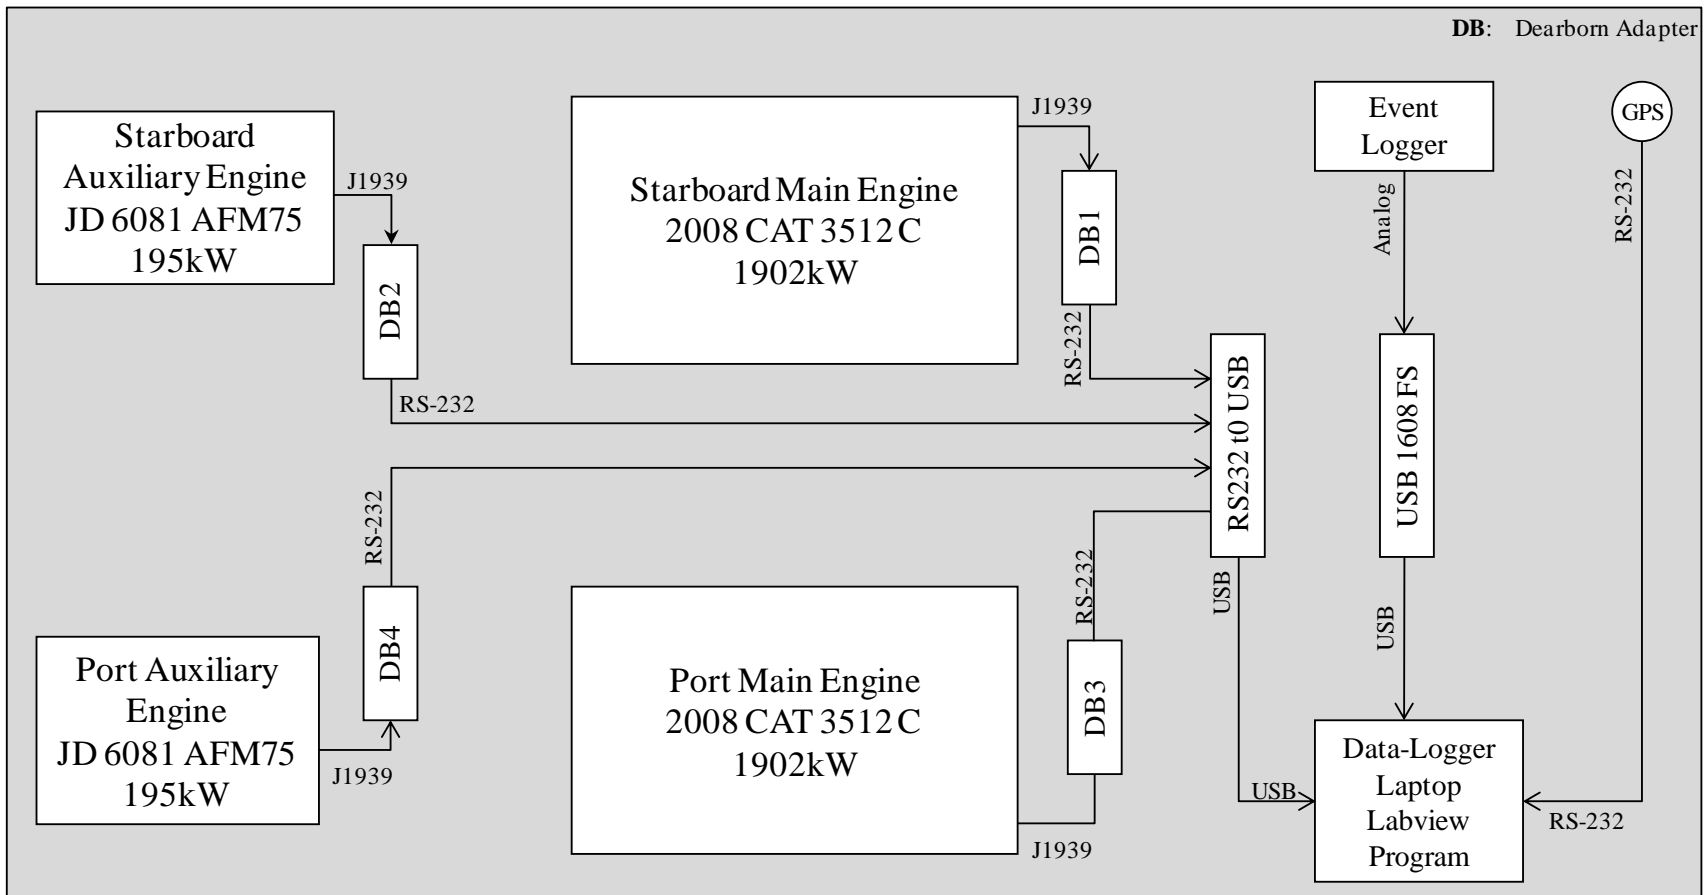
DB: Dearborn Adapter

Starboard Auxiliary Engine JD 6081 AFM75 195kW

J1939

DB2

RS-232

Starboard Main Engine 2008 CAT 3512 C 1902kW

J1939

DB1

RS-232

Event Logger

Analog

GPS

RS-232

RS232 t0 USB

USB 1608 FS

RS-232

DB4

Port Auxiliary Engine JD 6081 AFM75 195kW

J1939

Port Main Engine 2008 CAT 3512 C 1902kW

RS-232

DB3

J1939

USB

USB

USB

Data-Logger Laptop Labview Program

RS-232